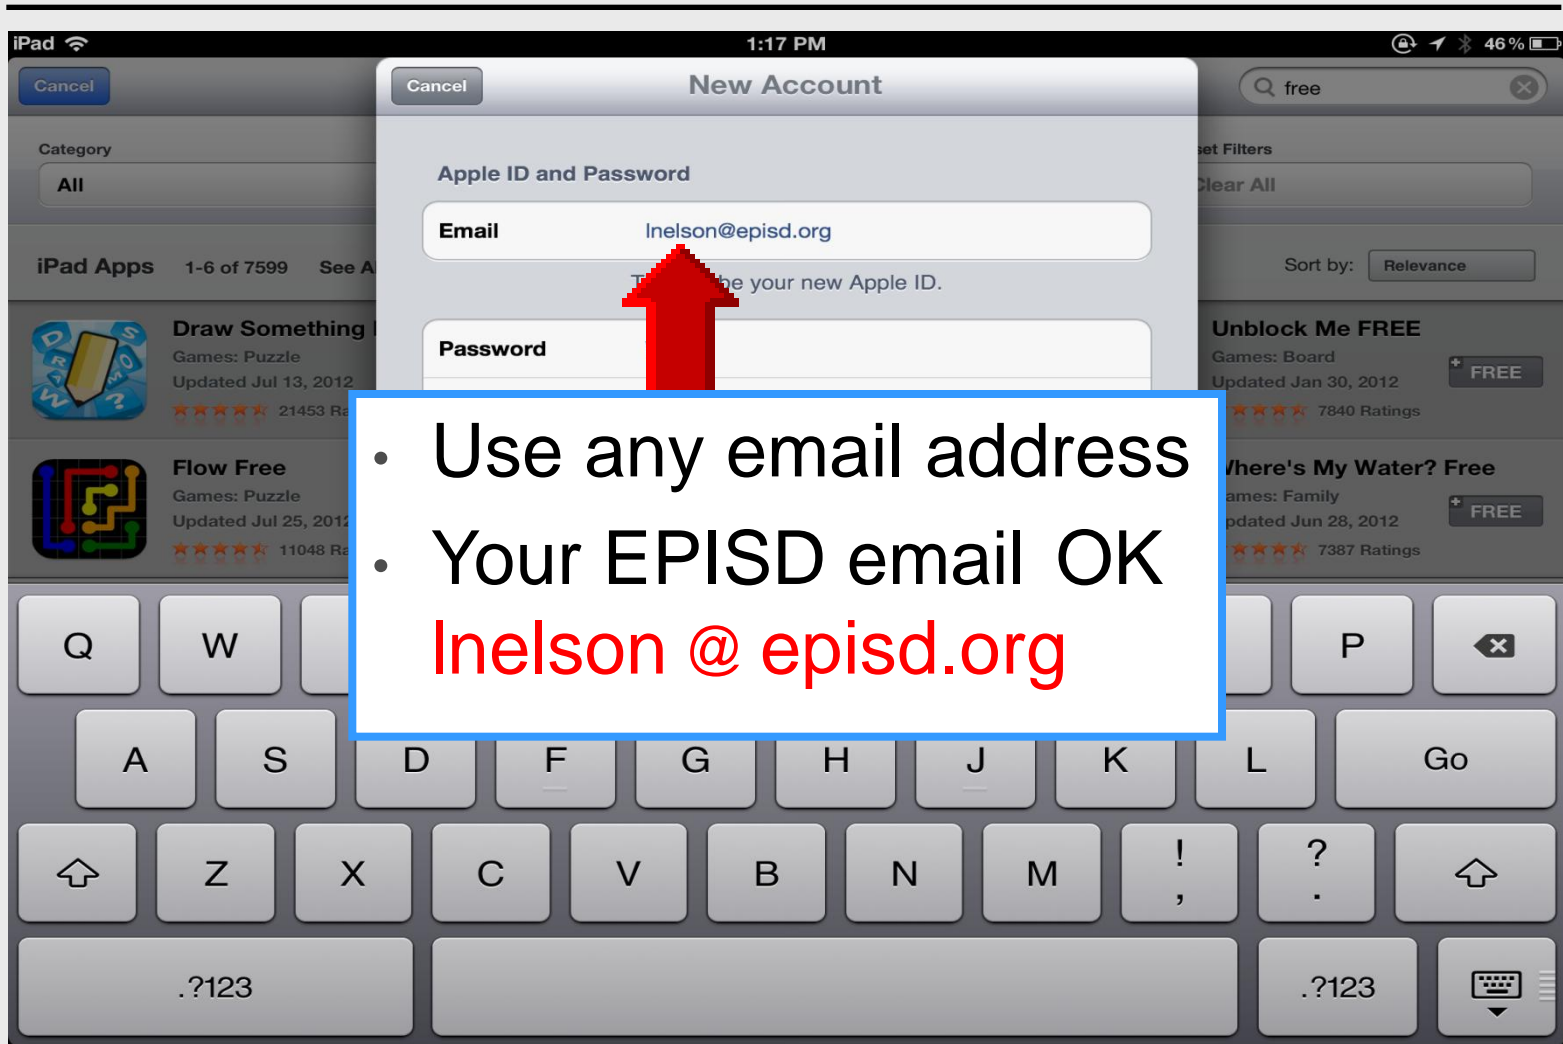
iPad 1:17 PM 46 %

Cancel

Cancel New Account

free

Category

All

et Filters

Clear All

iPad Apps 1-6 of 7599 See A

Sort by: Relevance

Apple ID and Password

Email lnelson@episd.org

T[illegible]e your new Apple ID.

Password

Draw Something

Games: Puzzle

Updated Jul 13, 2012

21453 Ra

Flow Free

Games: Puzzle

Updated Jul 25, 201

11048 Ra

Unblock Me FREE

Games: Board

Updated Jan 30, 2012

7840 Ratings

FREE

here's My Water? Free

ames: Family

pdated Jun 28, 2012

7387 Ratings

FREE

• Use any email address
• Your EPISD email OK
lnelson @ episd.org

Q W P

A S D F G H J K L Go

Z X C V B N M ! , ? .

.?123 .?123